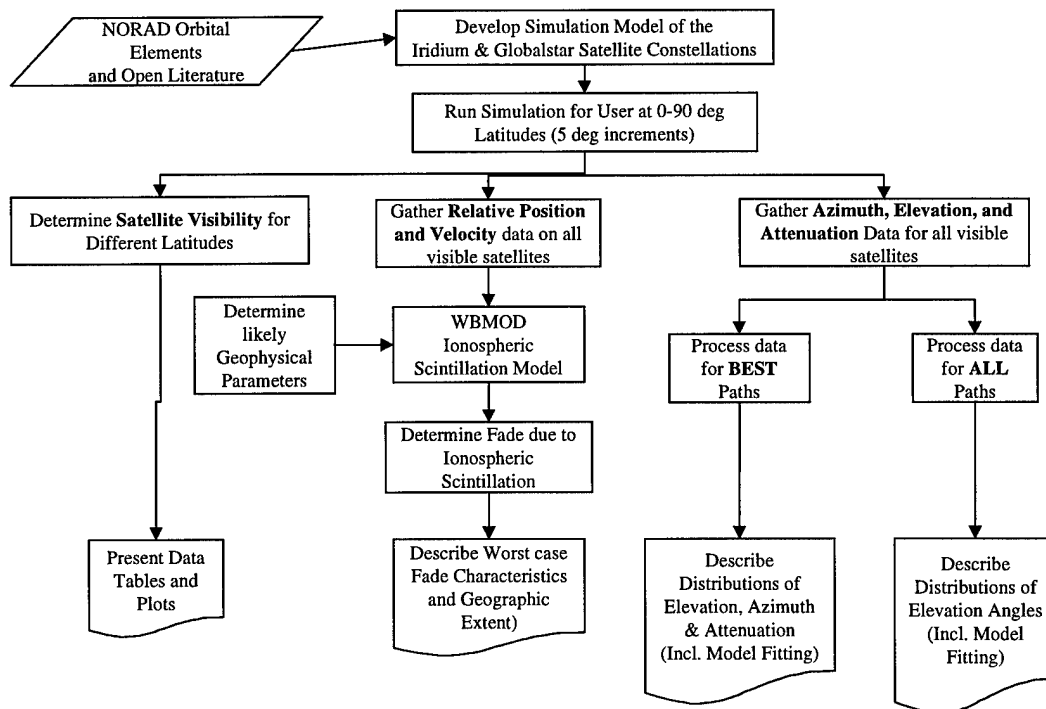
NORAD Orbital Elements and Open Literature

Develop Simulation Model of the Iridium & Globalstar Satellite Constellations

Run Simulation for User at 0-90 deg Latitudes (5 deg increments)

Determine Satellite Visibility for Different Latitudes

Gather Relative Position and Velocity data on all visible satellites

Gather Azimuth, Elevation, and Attenuation Data for all visible satellites

Determine likely Geophysical Parameters

WBMOD Ionospheric Scintillation Model

Process data for BEST Paths

Process data for ALL Paths

Determine Fade due to Ionospheric Scintillation

Present Data Tables and Plots

Describe Worst case Fade Characteristics and Geographic Extent)

Describe Distributions of Elevation, Azimuth & Attenuation (Incl. Model Fitting)

Describe Distributions of Elevation Angles (Incl. Model Fitting)